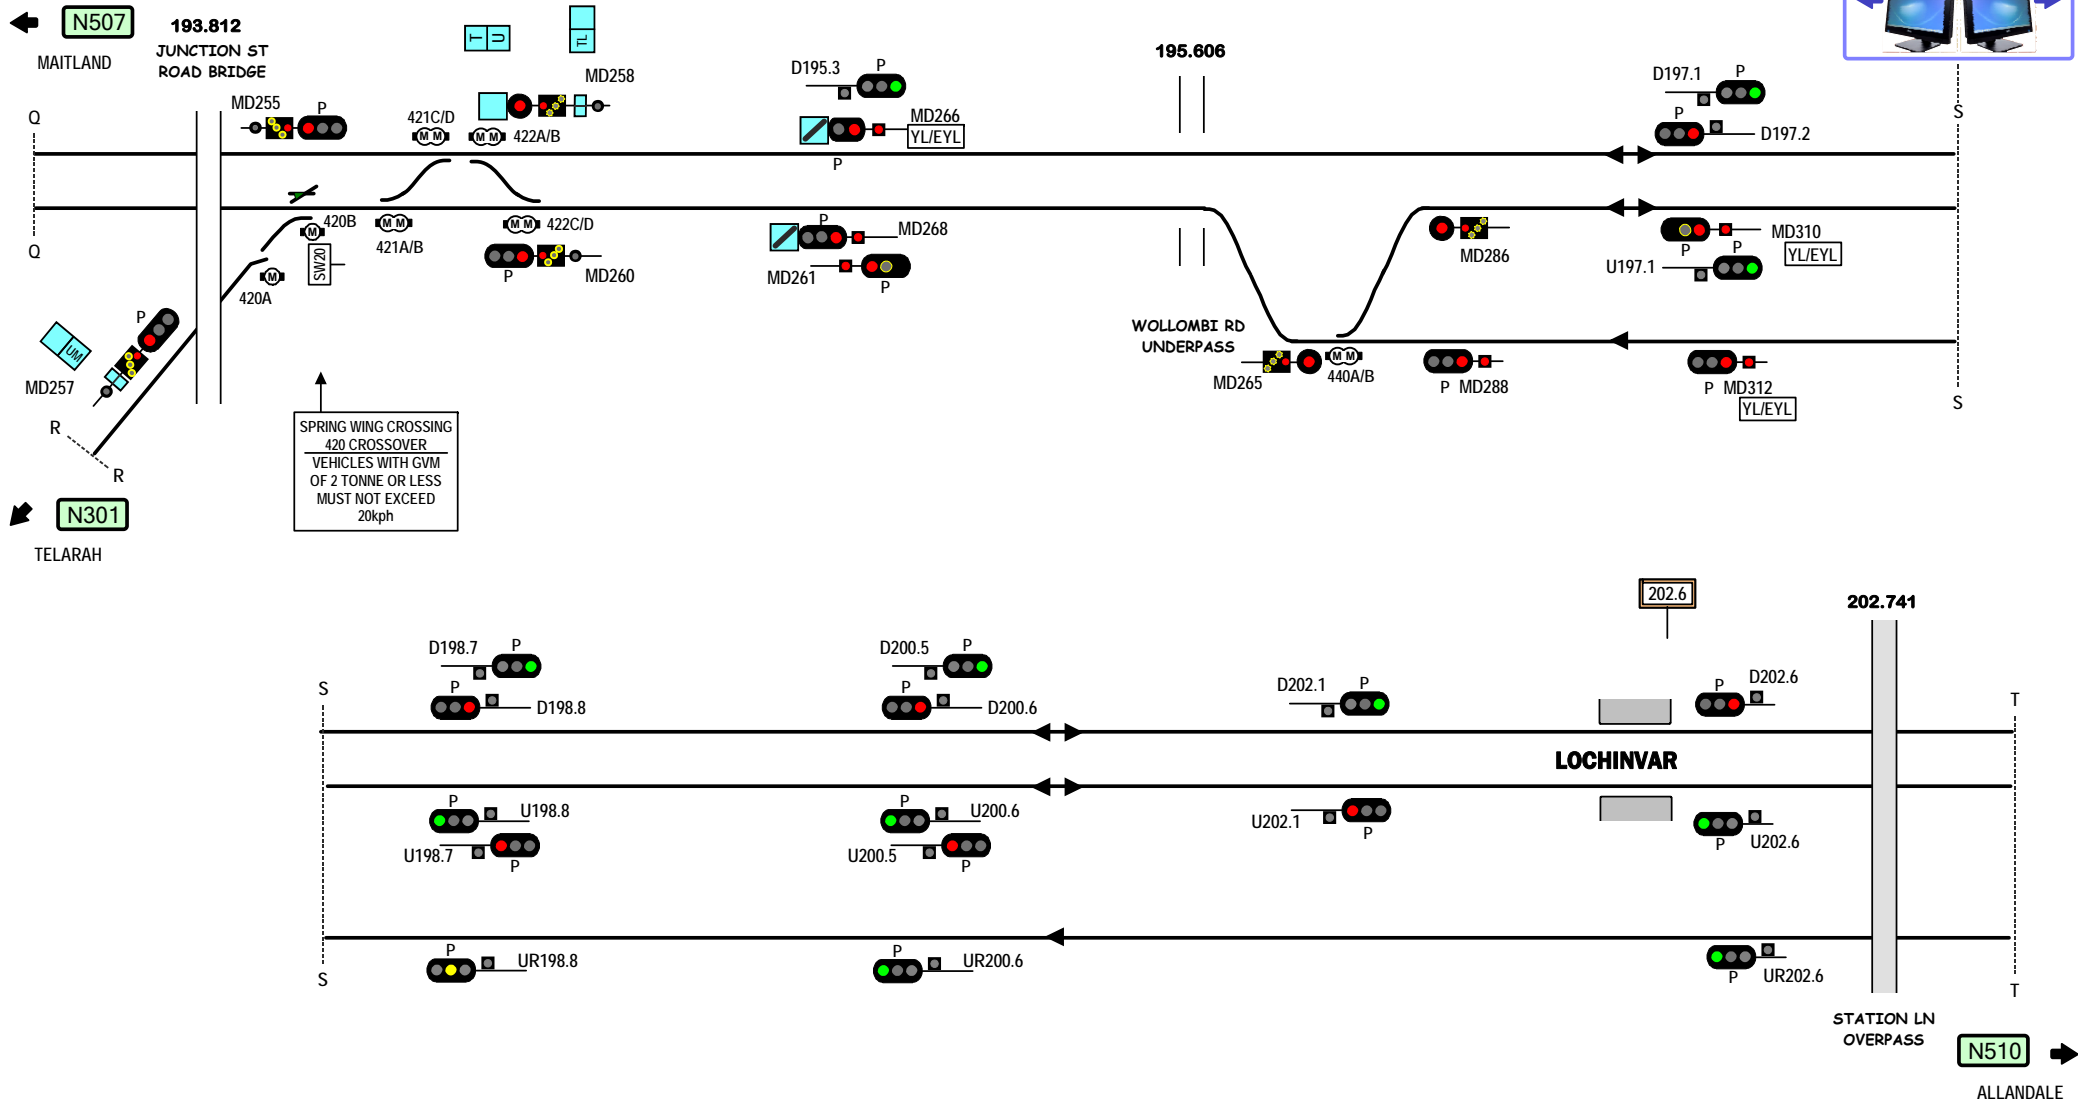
N507
MAITLAND
193.812
JUNCTION ST
ROAD BRIDGE
MD258
MD255
P
421C/D
MM
MM
422A/B
D195.3
P
MD266
YL/EYL
P
195.606
D197.1
P
P
D197.2
Q
S
Q
420B
421A/B
422C/D
SW20
420A
P
MD260
P
MD268
MD261
P
MD286
MD310
P
P
YL/EYL
U197.1
P
UM
MD257
R
R
SPRING WING CROSSING
420 CROSSOVER
VEHICLES WITH GVM
OF 2 TONNE OR LESS
MUST NOT EXCEED
20kph
WOLLOMBI RD
UNDERPASS
MD265
440A/B
P MD288
P MD312
YL/EYL
S
N301
TELARAH
202.6
202.741
D198.7
P
D200.5
P
P
D198.8
P
D200.6
D202.1
P
P
D202.6
S
T
LOCHINVAR
P
U198.8
U198.7
P
P
U200.6
U200.5
P
U202.1
P
P
U202.6
P
UR198.8
P
UR200.6
P
UR202.6
S
T
STATION LN
OVERPASS
N510
ALLANDALE